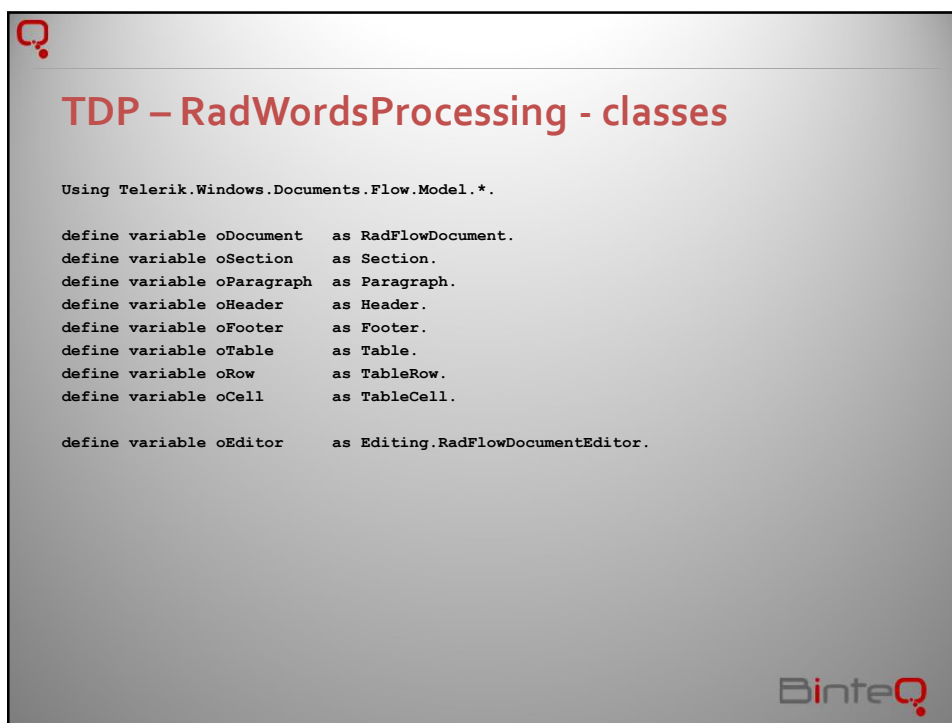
TDP – RadWordsProcessing - classes

Using Telerik.Windows.Documents.Flow.Model.*.

define variable oDocument as RadFlowDocument.
define variable oSection as Section.
define variable oParagraph as Paragraph.
define variable oHeader as Header.
define variable oFooter as Footer.
define variable oTable as Table.
define variable oRow as TableRow.
define variable oCell as TableCell.

define variable oEditor as Editing.RadFlowDocumentEditor.

BinteQ